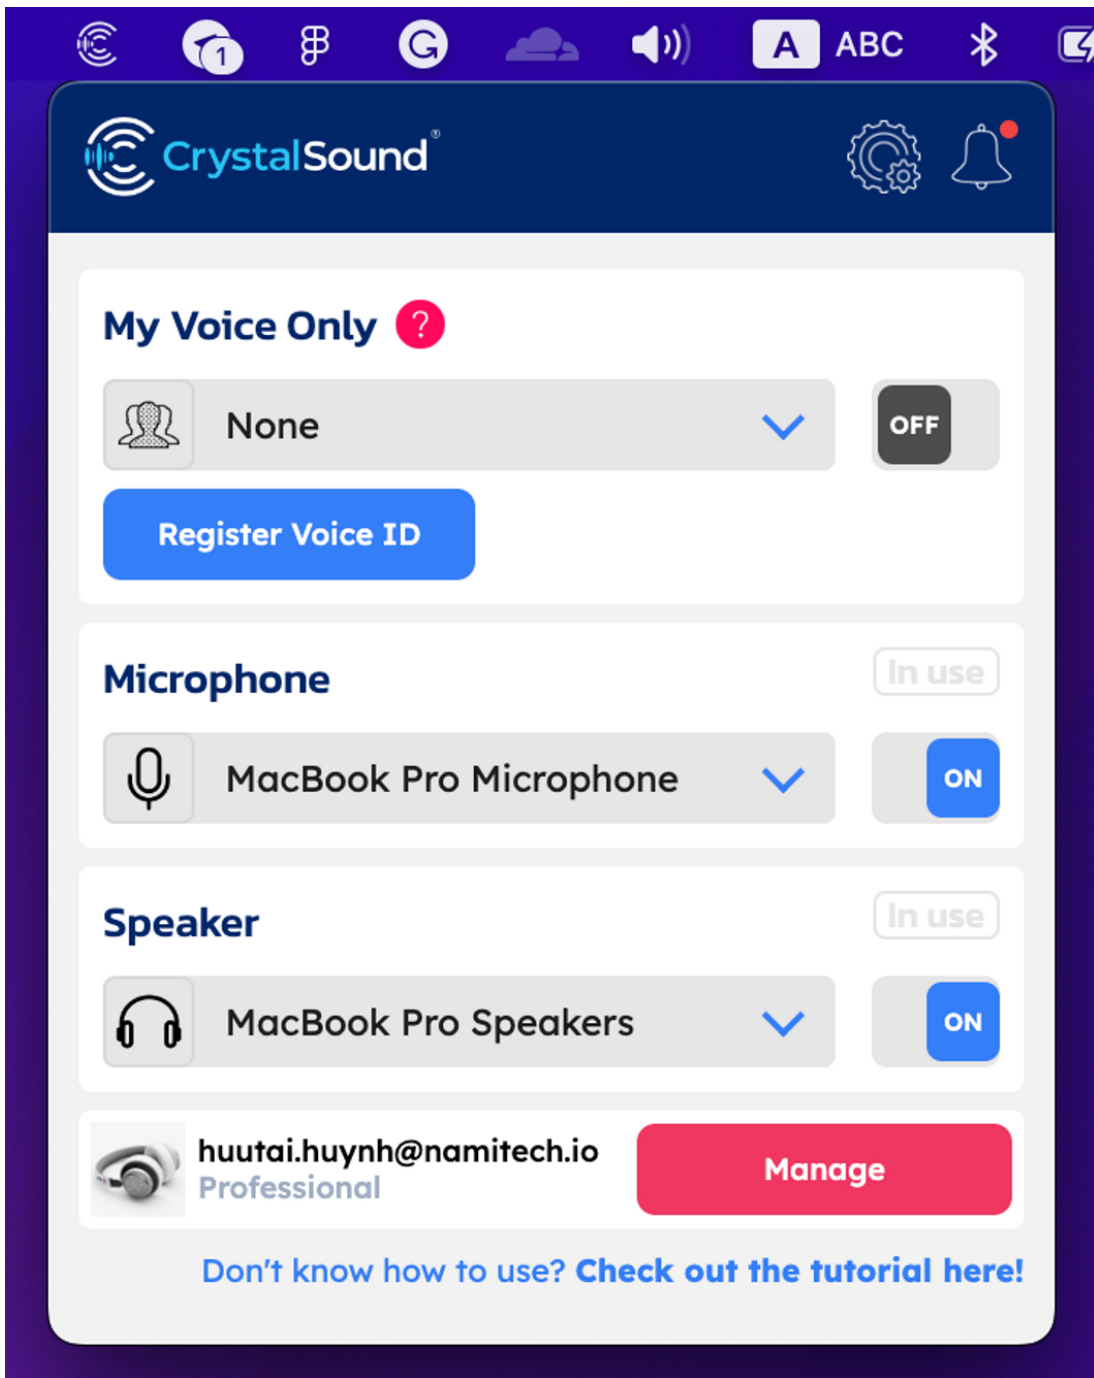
1 A ABC

CrystalSound®

My Voice Only ?

None

OFF

Register Voice ID

Microphone

In use

MacBook Pro Microphone

ON

Speaker

In use

MacBook Pro Speakers

ON

huutai.huynh@namitech.io
Professional

Manage

Don't know how to use? Check out the tutorial here!